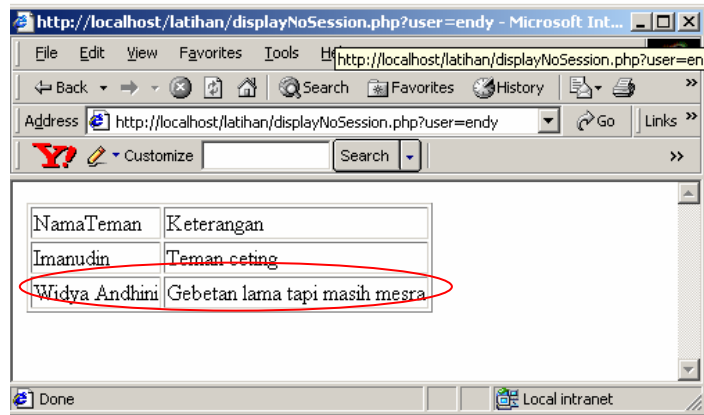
http://localhost/latihan/displayNoSession.php?user=endy - Microsoft Int...

File Edit View Favorites Tools He http://localhost/latihan/displayNoSession.php?user=en

Back Search Favorites History

Address http://localhost/latihan/displayNoSession.php?user=endy Go Links »

Y! Customize Search »

| NamaTeman | Keterangan |
|---|---|
| Imanudin | Teman ceting |
| Widya Andhini | Gebetan lama tapi masih mesra |

Done Local intranet